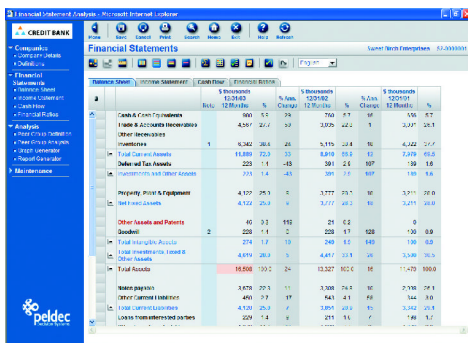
Financial Statement Analysis - Microsoft Internet Explorer

CREDIT BANK

Home Save Cancel Print Search Memo Exit Help Refresh

Companies
• Company Details
• Definitions

Financial Statements
• Balance Sheet
• Income Statement
• Cash Flow
• Financial Ratios

Analysis
• Post Crisis Definition
• Peer Group Analysis
• Graph Generator
• Report Generator

Maintenance

Financial Statements

Sweet Birch Enterprises 02-2000001

English

Balance Sheet | Income Statement | Cash Flow | Financial Ratios

| | Note | $ thousands 12/31/03 12 Months | % | % Ann. Change | $ thousands 12/31/02 12 Months | % | % Ann. Change | $ thousands 12/31/01 12 Months | % |
|---|---|---|---|---|---|---|---|---|---|
| Cash & Cash Equivalents | | 900 | 5.5 | 23 | 730 | 5.7 | 16 | 630 | 5.7 |
| Trade & Accounts Receivables | | 4,567 | 27.7 | 53 | 3,005 | 22.5 | 1 | 3,007 | 26.1 |
| Other Receivables | | | | | | | | | |
| Inventories | 1 | 6,342 | 38.5 | 24 | 5,115 | 38.4 | 18 | 4,322 | 37.7 |
| Total Current Assets | | 11,809 | 72.3 | 33 | 8,850 | 66.5 | 10 | 7,979 | 69.5 |
| Deferred Tax Assets | | 223 | 1.4 | -43 | 391 | 2.9 | 187 | 130 | 1.6 |
| Investments and Other Assets | | 223 | 1.4 | -43 | 391 | 2.9 | 187 | 130 | 1.6 |
| Property, Plant & Equipment | | 4,122 | 25.0 | 9 | 3,777 | 28.4 | 18 | 3,211 | 28.0 |
| Net Fixed Assets | | 4,122 | 25.0 | 9 | 3,777 | 28.4 | 18 | 3,211 | 28.0 |
| Other Assets and Patents | | 46 | 0.3 | 119 | 21 | 0.2 | | 0 | |
| Goodwill | 2 | 228 | 1.4 | 2 | 228 | 1.7 | 128 | 100 | 0.9 |
| Total Intangible Assets | | 274 | 1.7 | 10 | 249 | 1.9 | 149 | 100 | 0.9 |
| Total Investments, Fixed & Other Assets | | 4,619 | 28.0 | 5 | 4,417 | 33.2 | 26 | 3,501 | 30.5 |
| Total Assets | | 16,508 | 100.0 | 24 | 13,327 | 100.0 | 16 | 11,479 | 100.0 |
| Bank payable | | 3,678 | 22.3 | 13 | 3,208 | 24.1 | 10 | 2,938 | 25.6 |
| Other Current Liabilities | | 460 | 2.7 | 17 | 543 | 4.1 | 55 | 344 | 3.0 |
| Total Current Liabilities | | 4,122 | 25.0 | 10 | 3,751 | 28.1 | 14 | 3,282 | 28.6 |
| Loans from Interested parties | | 229 | 1.4 | 8 | 211 | 1.6 | | 211 | 1.8 |

peldec